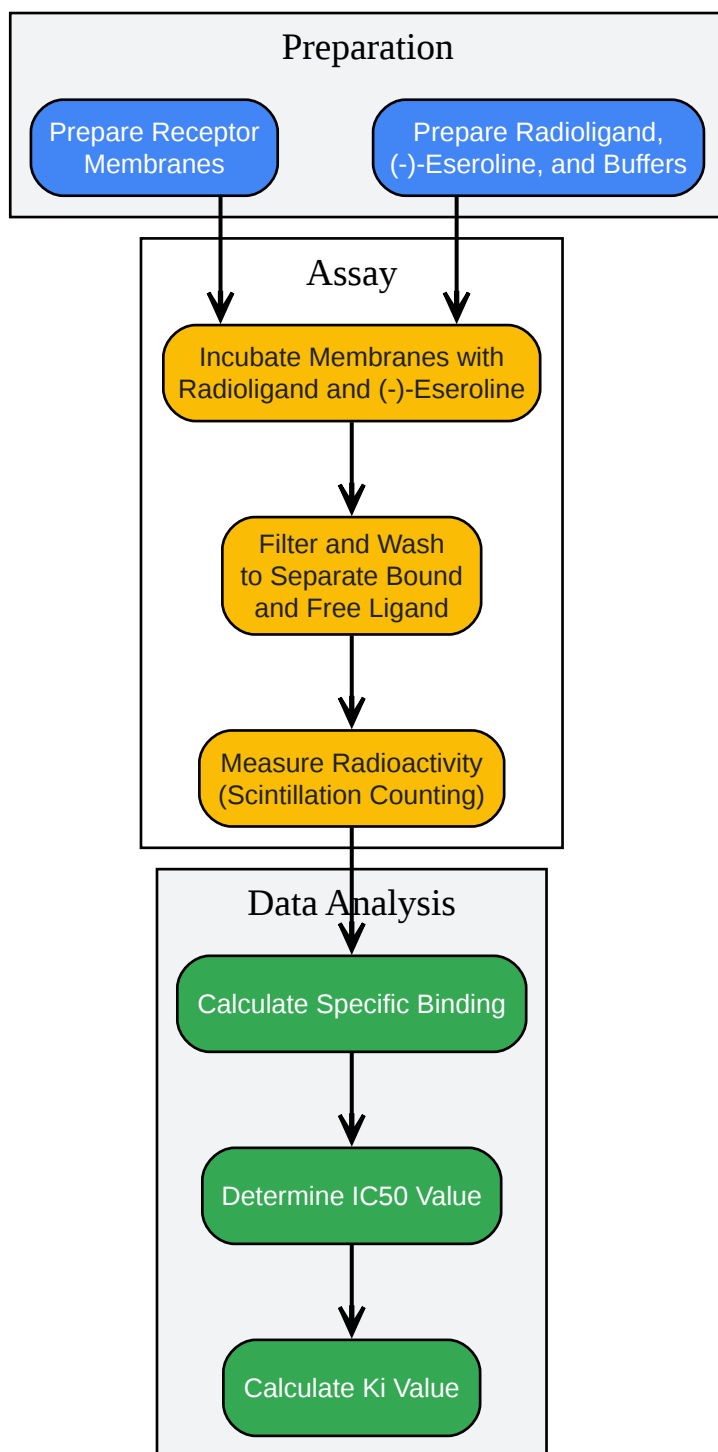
Preparation

Prepare Receptor Membranes

Prepare Radioligand, (-)-Eseroline, and Buffers

Assay

Incubate Membranes with Radioligand and (-)-Eseroline

Filter and Wash to Separate Bound and Free Ligand

Measure Radioactivity (Scintillation Counting)

Data Analysis

Calculate Specific Binding

Determine IC50 Value

Calculate Ki Value